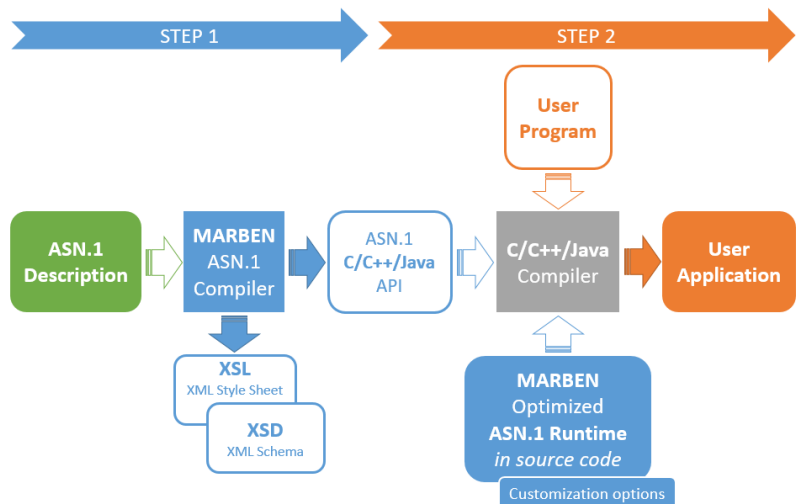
STEP 1

STEP 2

User Program

ASN.1 Description

MARBEN ASN.1 Compiler

ASN.1 C/C++/Java API

C/C++/Java Compiler

User Application

XSL XML Style Sheet

XSD XML Schema

MARBEN Optimized ASN.1 Runtime *in source code*

Customization options